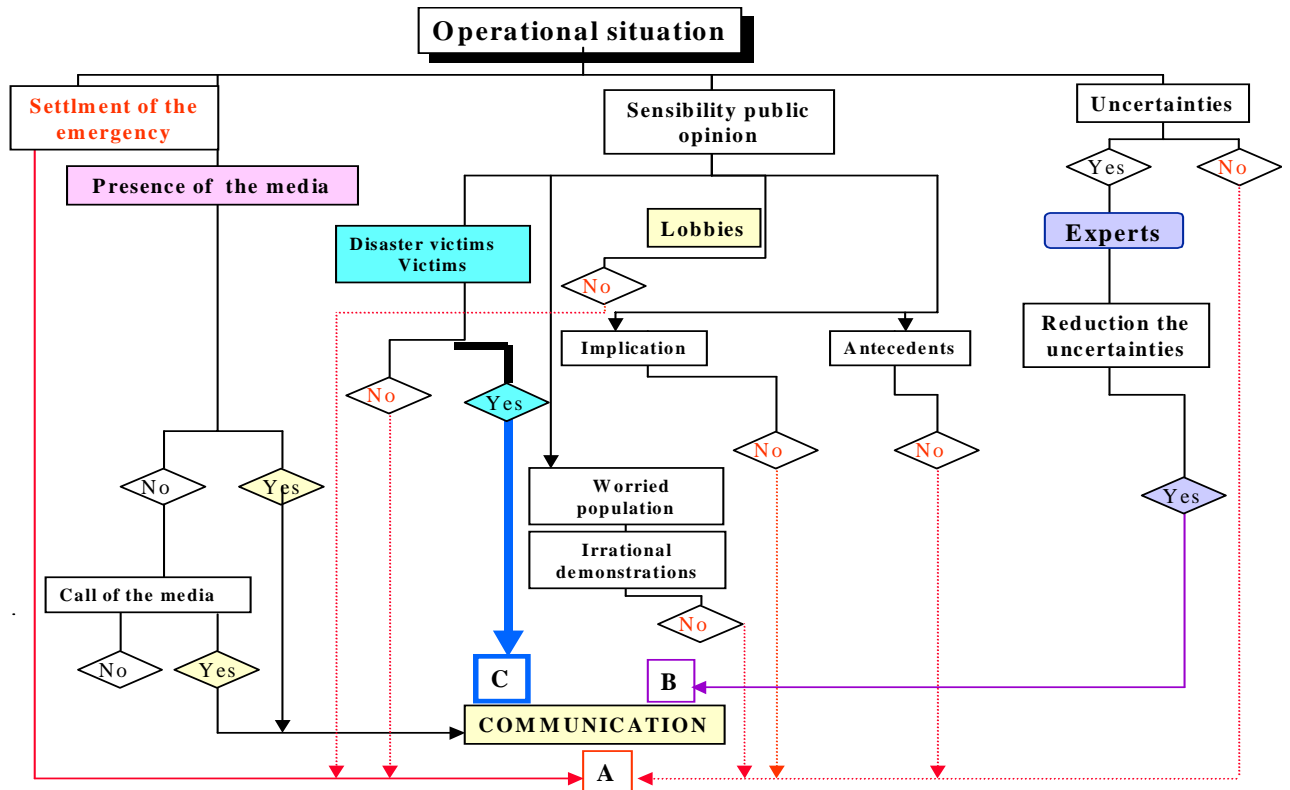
Operational situation

Settlment of the emergency

Sensibility public opinion

Uncertainties

Yes

No

Presence of the media

Lobbies

Experts

Disaster victims Victims

No

Implication

Antecedents

Reduction the uncertainties

No

Yes

No

No

No

Yes

Worried population

Yes

Irrational demonstrations

Call of the media

No

No

Yes

C

B

COMMUNICATION

A